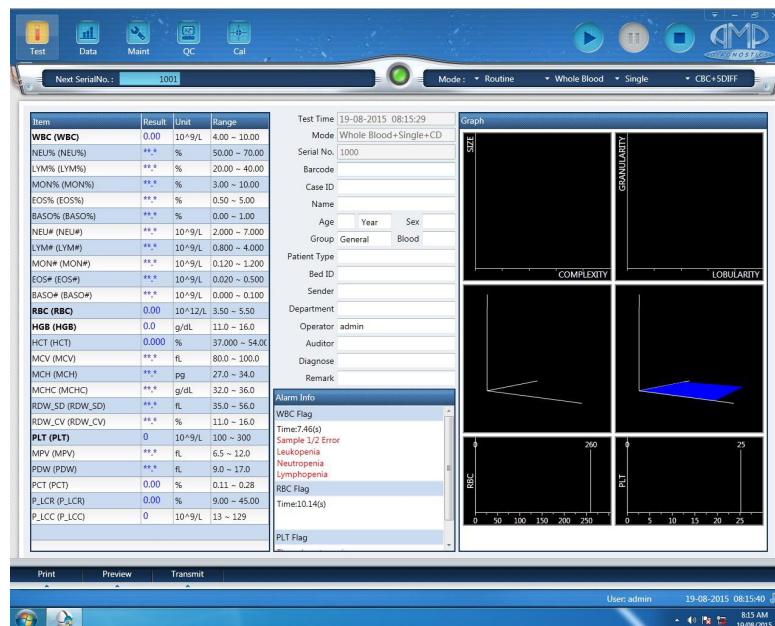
Test Data Maint QC Cal

AMP DIAGNOSTICS

Next SerialNo.: 1001

Mode : Routine Whole Blood Single CBC+5DIFF

| Item | Result | Unit | Range |
|---|---|---|---|
| WBC (WBC) | 0.00 | 10^9/L | 4.00 ~ 10.00 |
| NEU% (NEU%) | **.* | % | 50.00 ~ 70.00 |
| LYM% (LYM%) | **.* | % | 20.00 ~ 40.00 |
| MON% (MON%) | **.* | % | 3.00 ~ 10.00 |
| EOS% (EOS%) | **.* | % | 0.50 ~ 5.00 |
| BASO% (BASO%) | **.* | % | 0.00 ~ 1.00 |
| NEU# (NEU#) | **.* | 10^9/L | 2.000 ~ 7.000 |
| LYM# (LYM#) | **.* | 10^9/L | 0.800 ~ 4.000 |
| MON# (MON#) | **.* | 10^9/L | 0.120 ~ 1.200 |
| EOS# (EOS#) | **.* | 10^9/L | 0.020 ~ 0.500 |
| BASO# (BASO#) | **.* | 10^9/L | 0.000 ~ 0.100 |
| RBC (RBC) | 0.00 | 10^12/L | 3.50 ~ 5.50 |
| HGB (HGB) | 0.0 | g/dL | 11.0 ~ 16.0 |
| HCT (HCT) | 0.000 | % | 37.000 ~ 54.00 |
| MCV (MCV) | **.* | fL | 80.0 ~ 100.0 |
| MCH (MCH) | **.* | pg | 27.0 ~ 34.0 |
| MCHC (MCHC) | **.* | g/dL | 32.0 ~ 36.0 |
| RDW_SD (RDW_SD) | **.* | fL | 35.0 ~ 56.0 |
| RDW_CV (RDW_CV) | **.* | % | 11.0 ~ 16.0 |
| PLT (PLT) | 0 | 10^9/L | 100 ~ 300 |
| MPV (MPV) | **.* | fL | 6.5 ~ 12.0 |
| PDW (PDW) | **.* | fL | 9.0 ~ 17.0 |
| PCT (PCT) | 0.00 | % | 0.11 ~ 0.28 |
| P_LCR (P_LCR) | 0.00 | % | 9.00 ~ 45.00 |
| P_LCC (P_LCC) | 0 | 10^9/L | 13 ~ 129 |

Test Time 19-08-2015 08:15:29
Mode Whole Blood+Single+CD
Serial No. 1000
Barcode
Case ID
Name
Age Year Sex
Group General Blood
Patient Type
Bed ID
Sender
Department
Operator admin
Auditor
Diagnose
Remark

Alarm Info
WBC Flag
Time:7.46(s)
Sample 1/2 Error
Leukopenia
Neutropenia
Lymphopenia
RBC Flag
Time:10.14(s)
PLT Flag

Graph
SIZE COMPLEXITY
GRANULARITY LOBULARITY
RBC 0 260
0 50 100 150 200 250
PLT 0 25
0 5 10 15 20 25

Print Preview Transmit

User: admin 19-08-2015 08:15:40
8:15 AM 19/08/2015